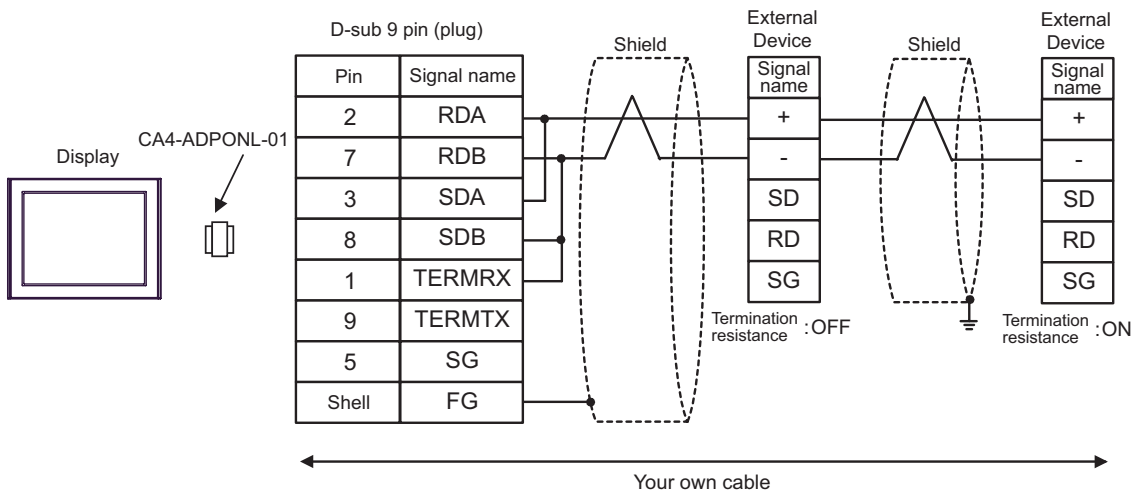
D-sub 9 pin (plug)

| Pin | Signal name |
|---|---|
| 2 | RDA |
| 7 | RDB |
| 3 | SDA |
| 8 | SDB |
| 1 | TERMRX |
| 9 | TERMTX |
| 5 | SG |
| Shell | FG |

Display

CA4-ADPONL-01

Shield

External Device

| Signal name |
|---|
| + |
| - |
| SD |
| RD |
| SG |

Termination resistance :OFF

Shield

External Device

| Signal name |
|---|
| + |
| - |
| SD |
| RD |
| SG |

Termination resistance :ON

Your own cable